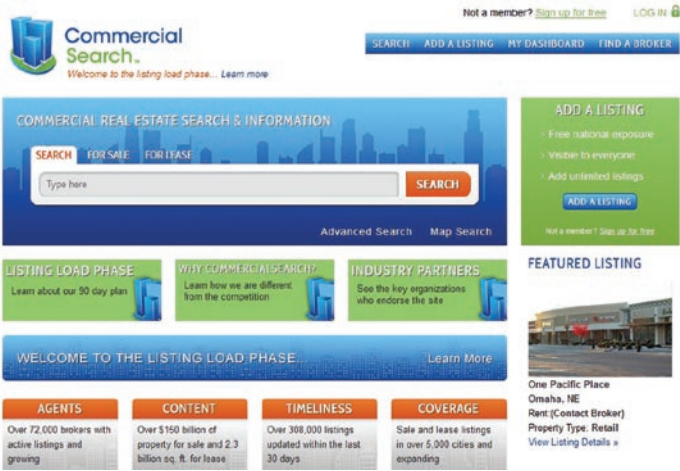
Commercial Search.
Welcome to the listing load phase... Learn more

Not a member? Sign up for free LOG IN

SEARCH ADD A LISTING MY DASHBOARD FIND A BROKER

COMMERCIAL REAL ESTATE SEARCH & INFORMATION

SEARCH FOR SALE FOR LEASE

Type here

SEARCH

Advanced Search Map Search

ADD A LISTING
Free national exposure
Visible to everyone
Add unlimited listings
ADD A LISTING
Not a member? Sign up for free

LISTING LOAD PHASE
Learn about our 90 day plan

WHY COMMERCIALSEARCH?
Learn how we are different from the competition

INDUSTRY PARTNERS
See the key organizations who endorse the site

FEATURED LISTING

WELCOME TO THE LISTING LOAD PHASE...
Learn More

One Pacific Place
Omaha, NE
Rent:(Contact Broker)
Property Type: Retail
View Listing Details »

AGENTS
Over 72,000 brokers with active listings and growing

CONTENT
Over $150 billion of property for sale and 2.3 billion sq. ft. for lease

TIMELINESS
Over 308,000 listings updated within the last 30 days

COVERAGE
Sale and lease listings in over 5,000 cities and expanding